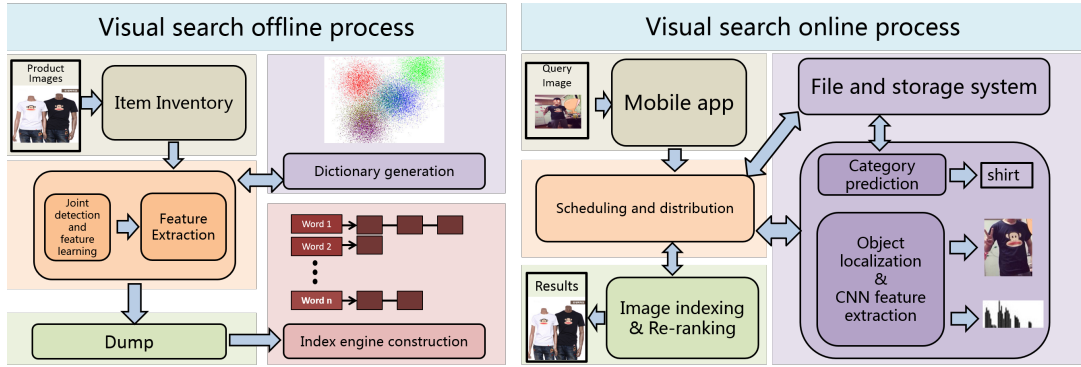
Visual search offline process

Product Images

Item Inventory

Dictionary generation

Joint detection and feature learning

Feature Extraction

Word 1

Word 2

Word n

Dump

Index engine construction

Visual search online process

Query Image

Mobile app

File and storage system

Category prediction

shirt

Scheduling and distribution

Object localization & CNN feature extraction

Results

Image indexing & Re-ranking